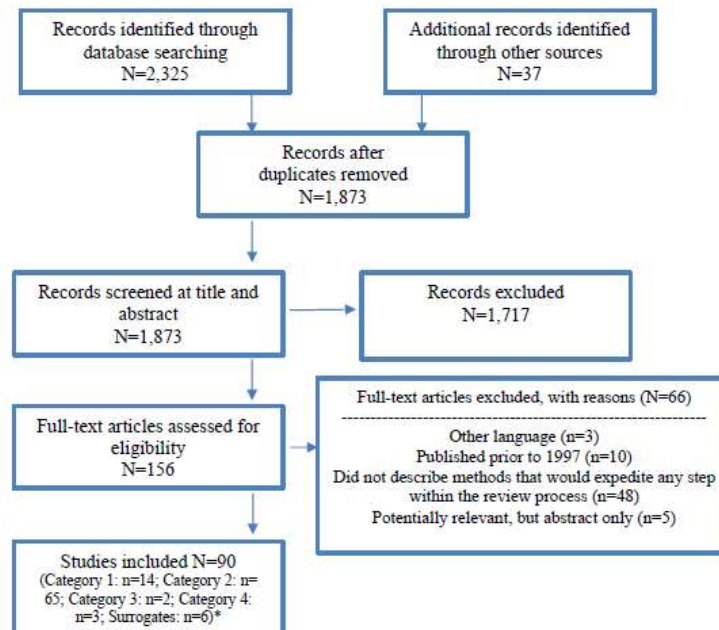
Records identified through database searching
N=2,325

Additional records identified through other sources
N=37

Records after duplicates removed
N=1,873

Records screened at title and abstract
N=1,873

Records excluded
N=1,717

Full-text articles assessed for eligibility
N=156

Full-text articles excluded, with reasons (N=66)
--------------------------------------------------------------------------------
Other language (n=3)
Published prior to 1997 (n=10)
Did not describe methods that would expedite any step within the review process (n=48)
Potentially relevant, but abstract only (n=5)

Studies included N=90
(Category 1: n=14; Category 2: n=65; Category 3: n=2; Category 4: n=3; Surrogates: n=6)*